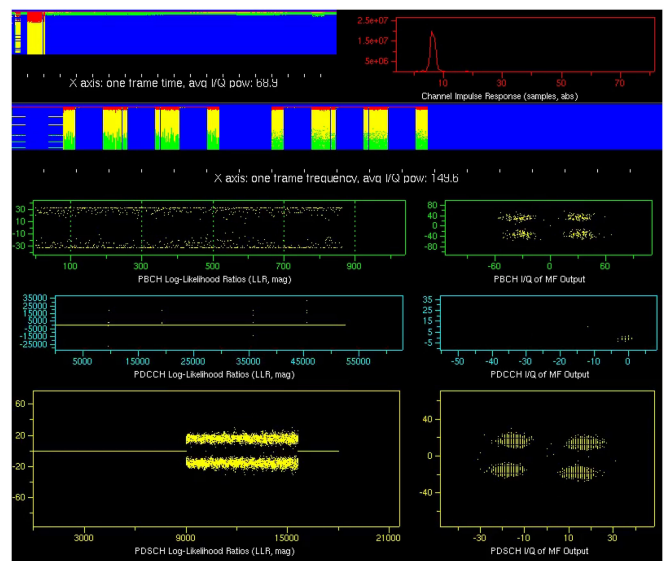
X axis: one frame time, avg I/Q pow: 69.9

2.5e+07
1.5e+07
5e+06
10
30
50
70
Channel Impulse Response (samples, abs)

X axis: one frame frequency, avg I/Q pow: 149.6

30
10
-10
-30
100
300
500
700
900
PBCH Log-Likelihood Ratios (LLR, mag)

80
40
0
-40
-80
-60
0
60
PBCH I/Q of MF Output

35000
25000
15000
5000
-5000
-15000
-25000
5000
15000
25000
35000
45000
55000
PDCCH Log-Likelihood Ratios (LLR, mag)

35
25
15
5
-5
-50
-40
-30
-20
-10
0
PDCCH I/Q of MF Output

60
20
-20
-60
3000
9000
15000
21000
PDSCH Log-Likelihood Ratios (LLR, mag)

40
0
-40
-30
-10
10
30
PDSCH I/Q of MF Output